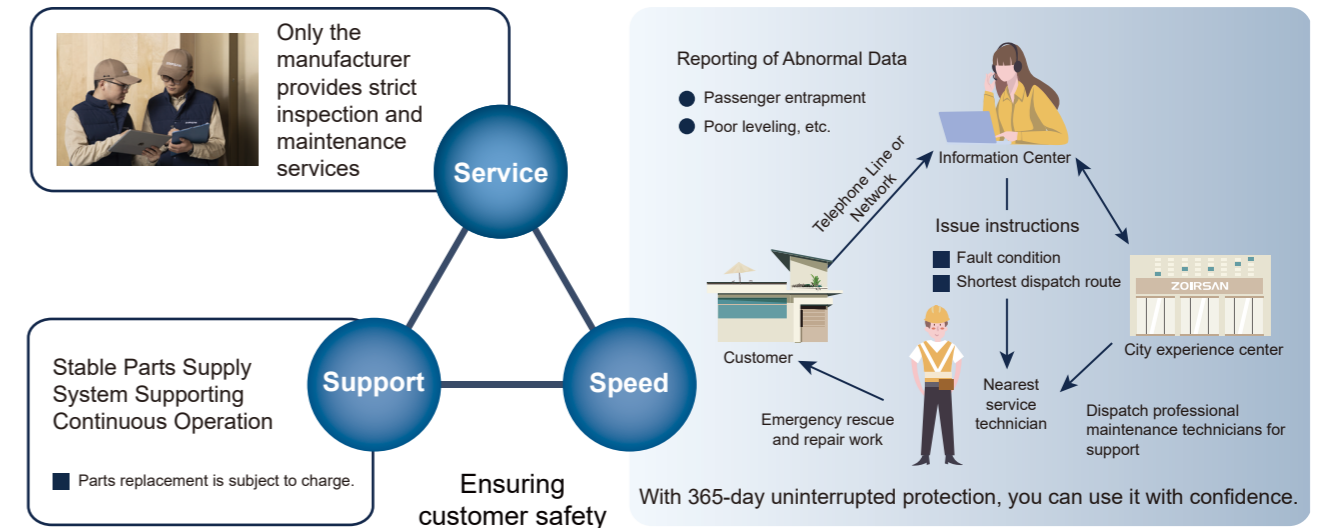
Only the manufacturer provides strict inspection and maintenance services

Service

Stable Parts Supply System Supporting Continuous Operation

Parts replacement is subject to charge.

Support

Speed

Ensuring customer safety

Reporting of Abnormal Data

Passenger entrapment

Poor leveling, etc.

Information Center

Telephone Line or Network

Issue instructions

Fault condition

Shortest dispatch route

ZOIRSAN

City experience center

Customer

Nearest service technician

Emergency rescue and repair work

Dispatch professional maintenance technicians for support

With 365-day uninterrupted protection, you can use it with confidence.